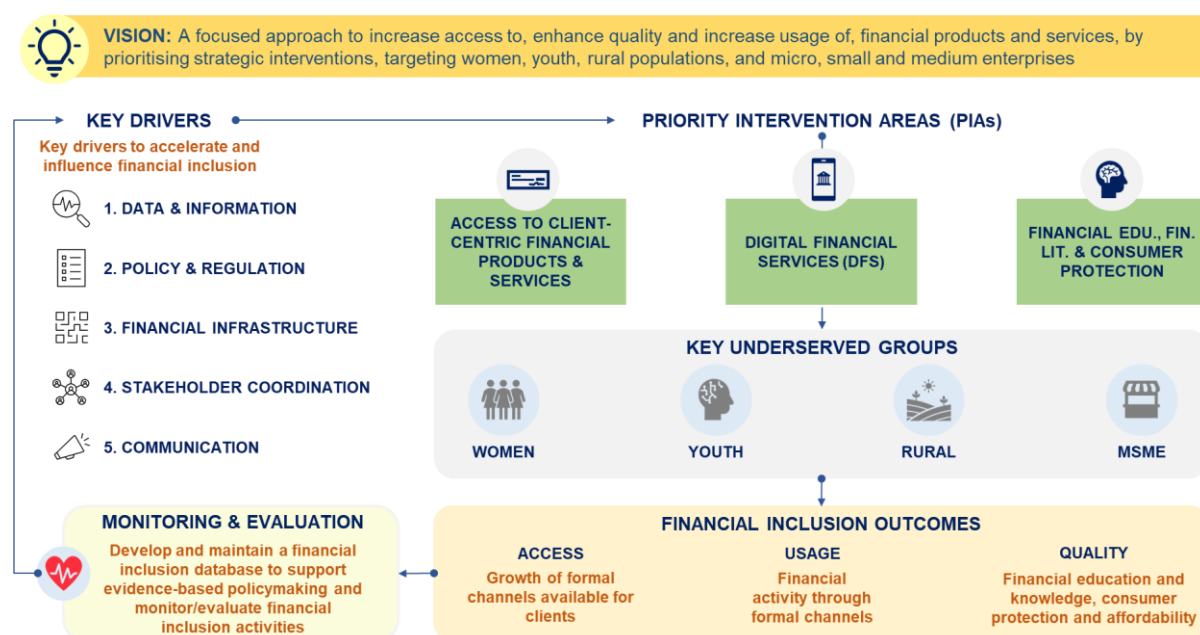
VISION: A focused approach to increase access to, enhance quality and increase usage of, financial products and services, by prioritising strategic interventions, targeting women, youth, rural populations, and micro, small and medium enterprises

KEY DRIVERS

Key drivers to accelerate and influence financial inclusion

1. DATA & INFORMATION

2. POLICY & REGULATION

3. FINANCIAL INFRASTRUCTURE

4. STAKEHOLDER COORDINATION

5. COMMUNICATION

PRIORITY INTERVENTION AREAS (PIAs)

ACCESS TO CLIENT-CENTRIC FINANCIAL PRODUCTS & SERVICES

DIGITAL FINANCIAL SERVICES (DFS)

FINANCIAL EDU., FIN. LIT. & CONSUMER PROTECTION

KEY UNDERSERVED GROUPS

WOMEN

YOUTH

RURAL

MSME

MONITORING & EVALUATION

Develop and maintain a financial inclusion database to support evidence-based policymaking and monitor/evaluate financial inclusion activities

FINANCIAL INCLUSION OUTCOMES

ACCESS

Growth of formal channels available for clients

USAGE

Financial activity through formal channels

QUALITY

Financial education and knowledge, consumer protection and affordability